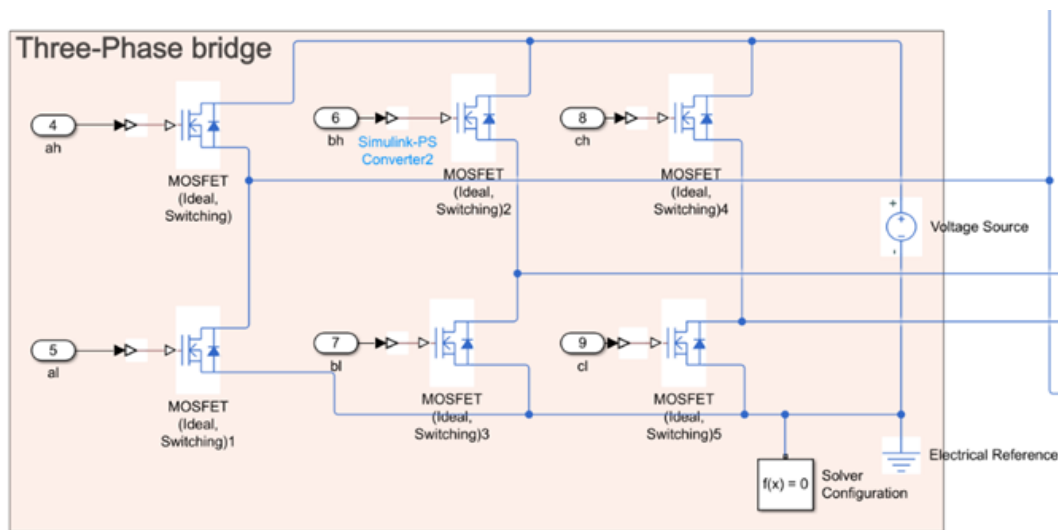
Three-Phase bridge

4
ah

MOSFET (Ideal, Switching)

6
bh

Simulink-PS Converter2

MOSFET (Ideal, Switching)2

8
ch

MOSFET (Ideal, Switching)4

+
-
Voltage Source

5
al

MOSFET (Ideal, Switching)1

7
bl

MOSFET (Ideal, Switching)3

9
cl

MOSFET (Ideal, Switching)5

Electrical Reference

f(x) = 0

Solver Configuration